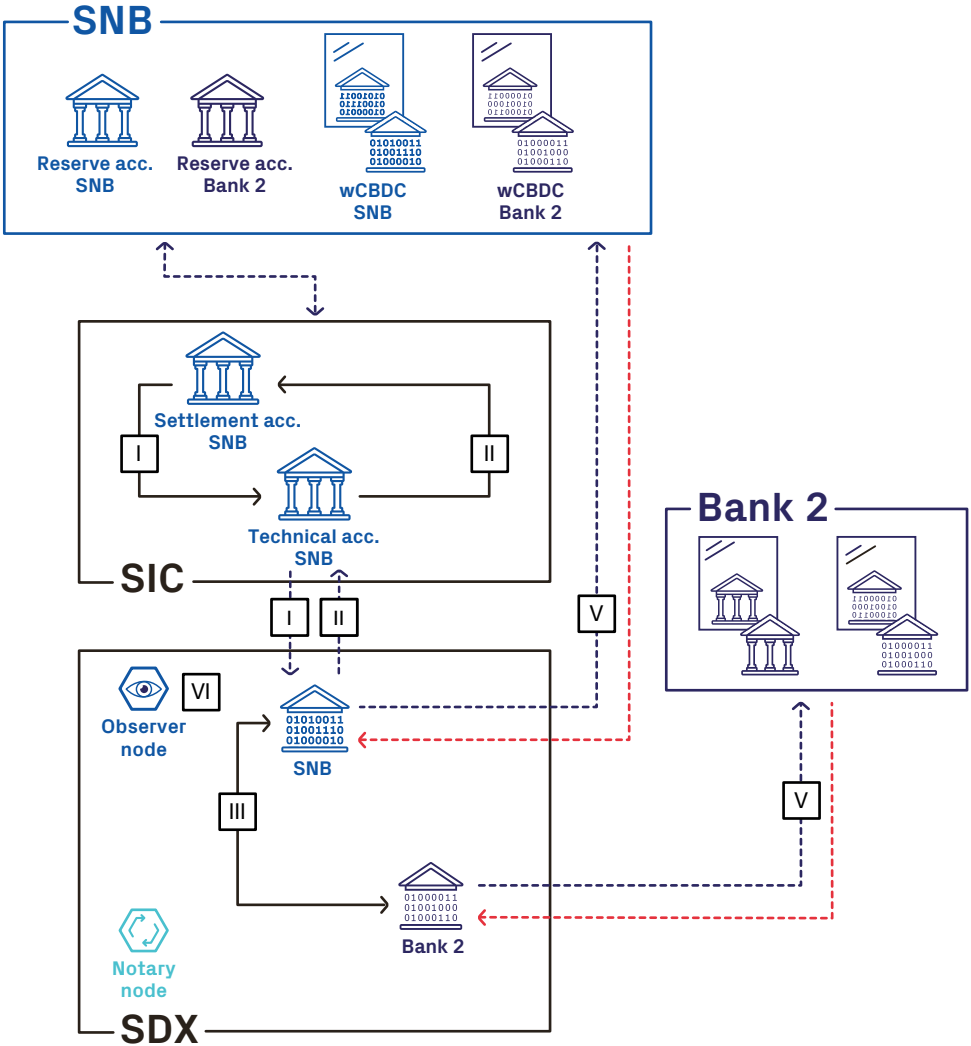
SNB

Reserve acc. SNB

Reserve acc. Bank 2

01010011 01001110 01000010

01010011 01001110 01000010

wCBDC SNB

01000011 01001000 01000110

01000011 01001000 01000110

wCBDC Bank 2

Settlement acc. SNB

I

II

Technical acc. SNB

SIC

I

II

V

Bank 2

01000011 01001000 01000110

01000011 01001000 01000110

VI

Observer node

01010011 01001110 01000010

SNB

III

V

01000011 01001000 01000110

Bank 2

Notary node

SDX